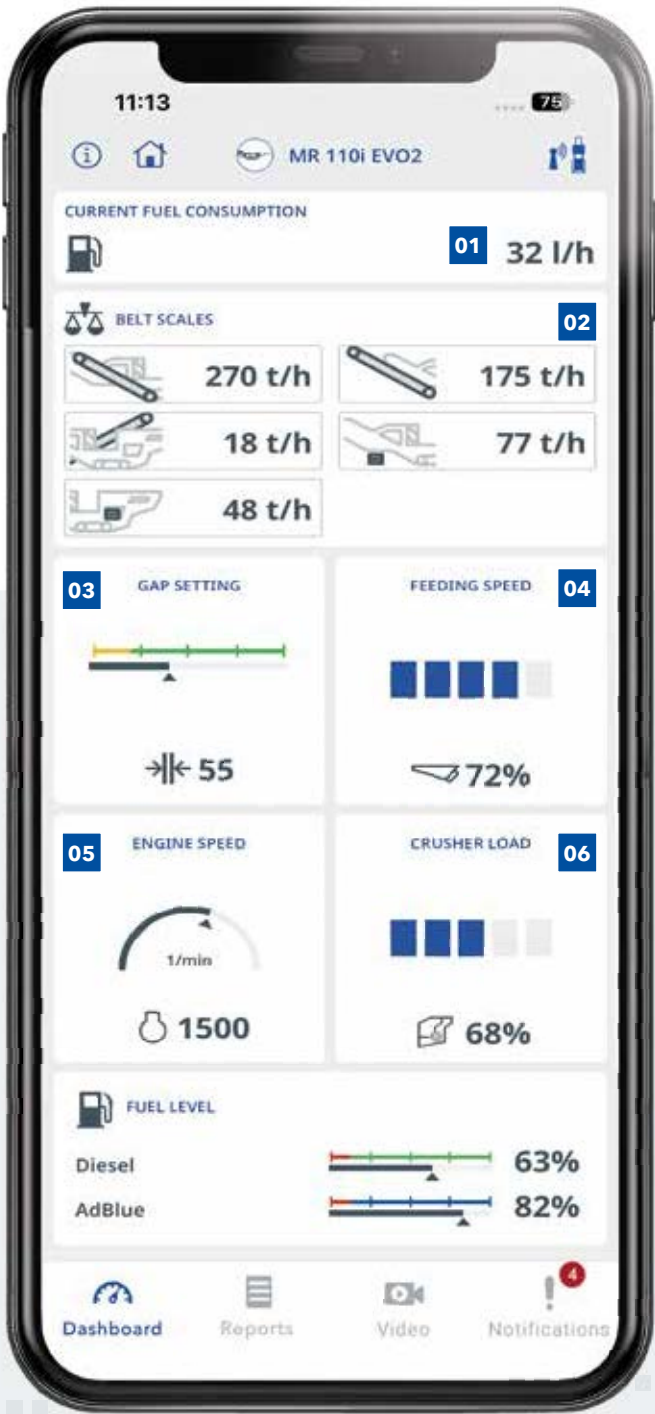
11:13

75

MR 110i EVO2

CURRENT FUEL CONSUMPTION

01

32 l/h

BELT SCALES

02

270 t/h

175 t/h

18 t/h

77 t/h

48 t/h

03

GAP SETTING

55

FEEDING SPEED

04

72%

05

ENGINE SPEED

1/min

1500

CRUSHER LOAD

06

68%

FUEL LEVEL

Diesel

63%

AdBlue

82%

Dashboard

Reports

Video

4

Notifications